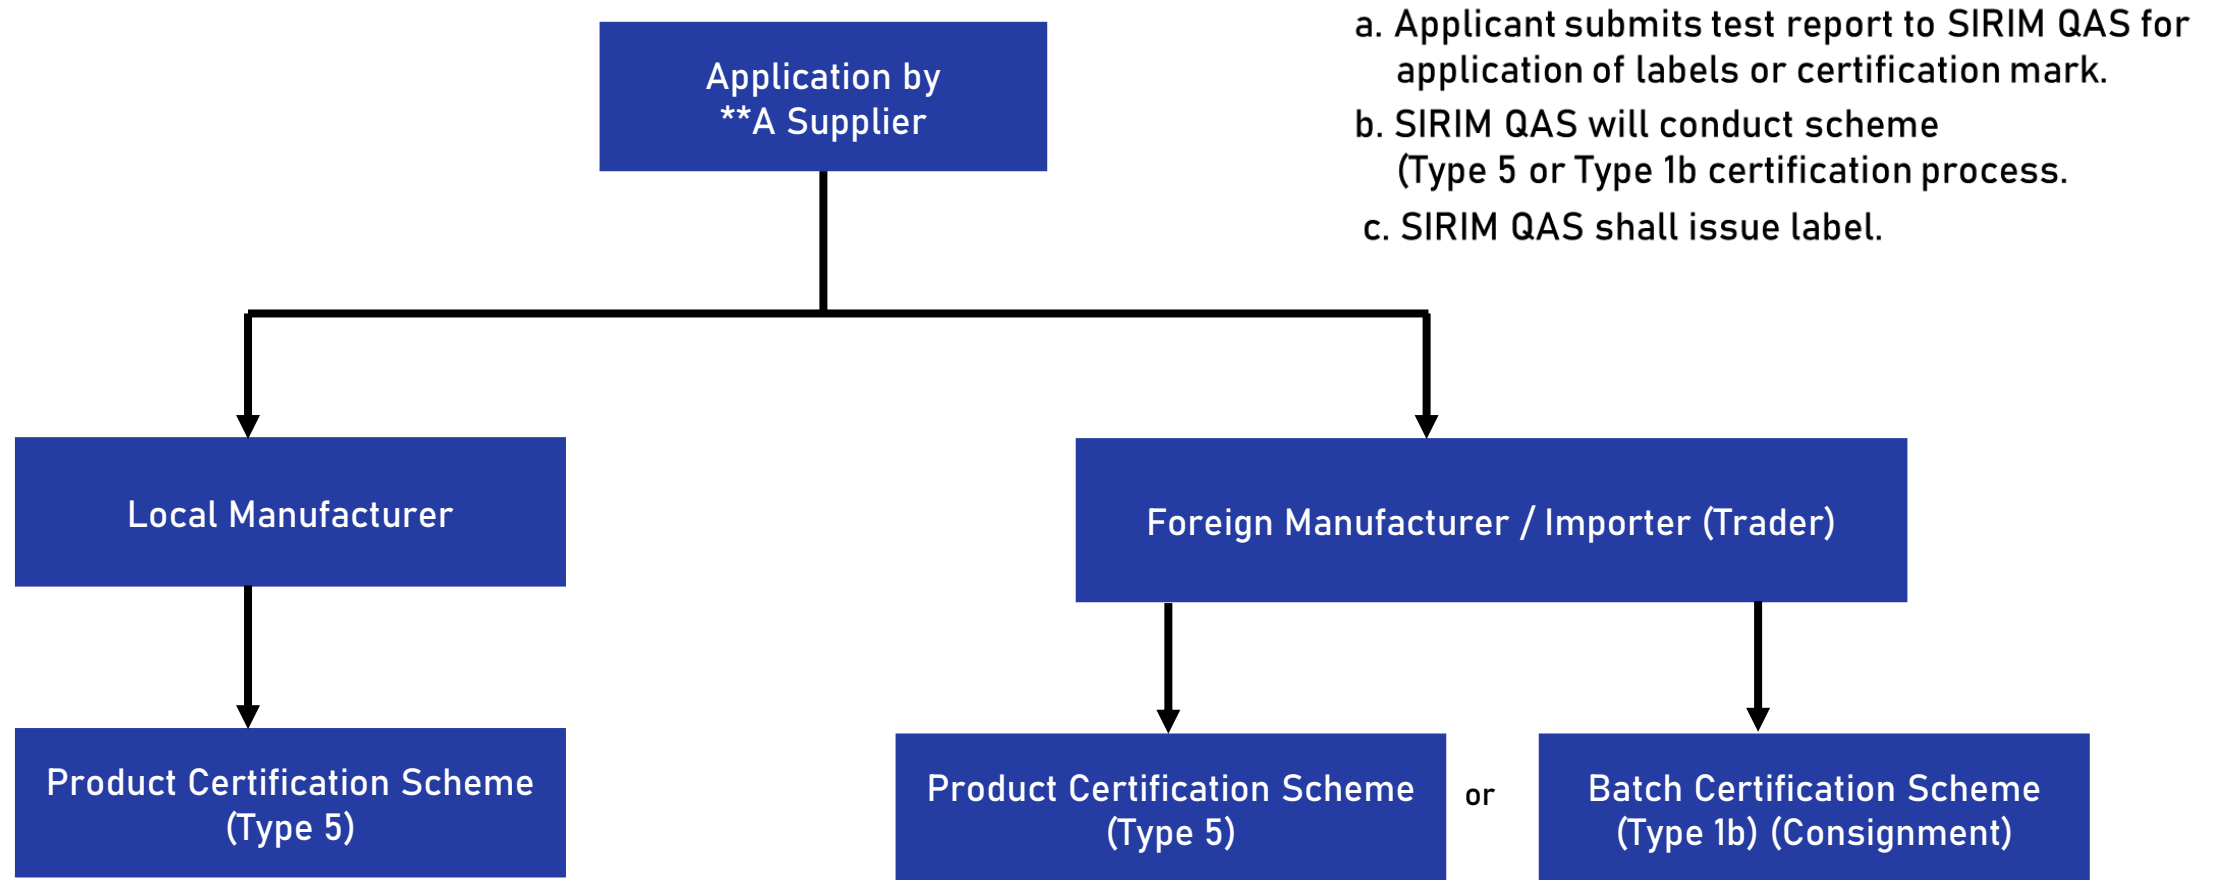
Application by
**A Supplier

a. Applicant submits test report to SIRIM QAS for application of labels or certification mark.

b. SIRIM QAS will conduct scheme (Type 5 or Type 1b certification process.

c. SIRIM QAS shall issue label.

Local Manufacturer

Foreign Manufacturer / Importer (Trader)

Product Certification Scheme
(Type 5)

Product Certification Scheme
(Type 5)

or

Batch Certification Scheme
(Type 1b) (Consignment)